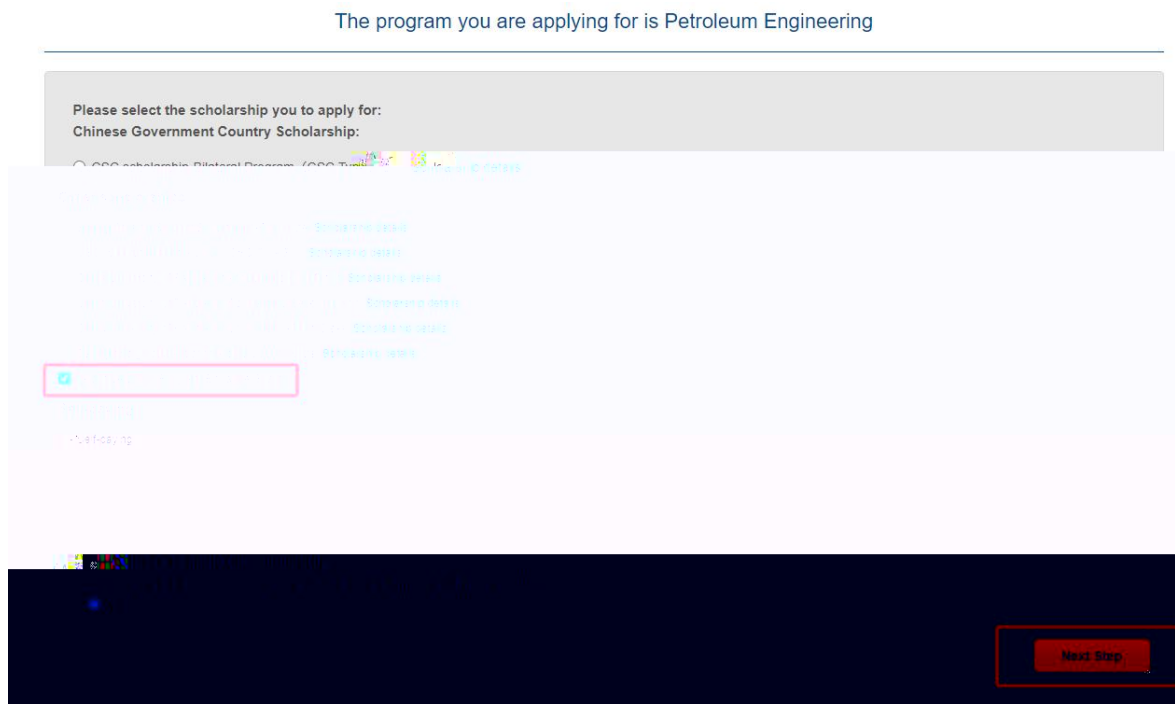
The program you are applying for is Petroleum Engineering

Please select the scholarship you to apply for:
Chinese Government Country Scholarship:

CSC scholarship-Bilateral Program (CSC Type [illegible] Scholarship details

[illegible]

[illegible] Scholarship details

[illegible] Scholarship details

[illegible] Scholarship details

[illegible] Scholarship details

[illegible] Scholarship details

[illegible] Scholarship details

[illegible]

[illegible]

Self-paying

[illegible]

Next Step